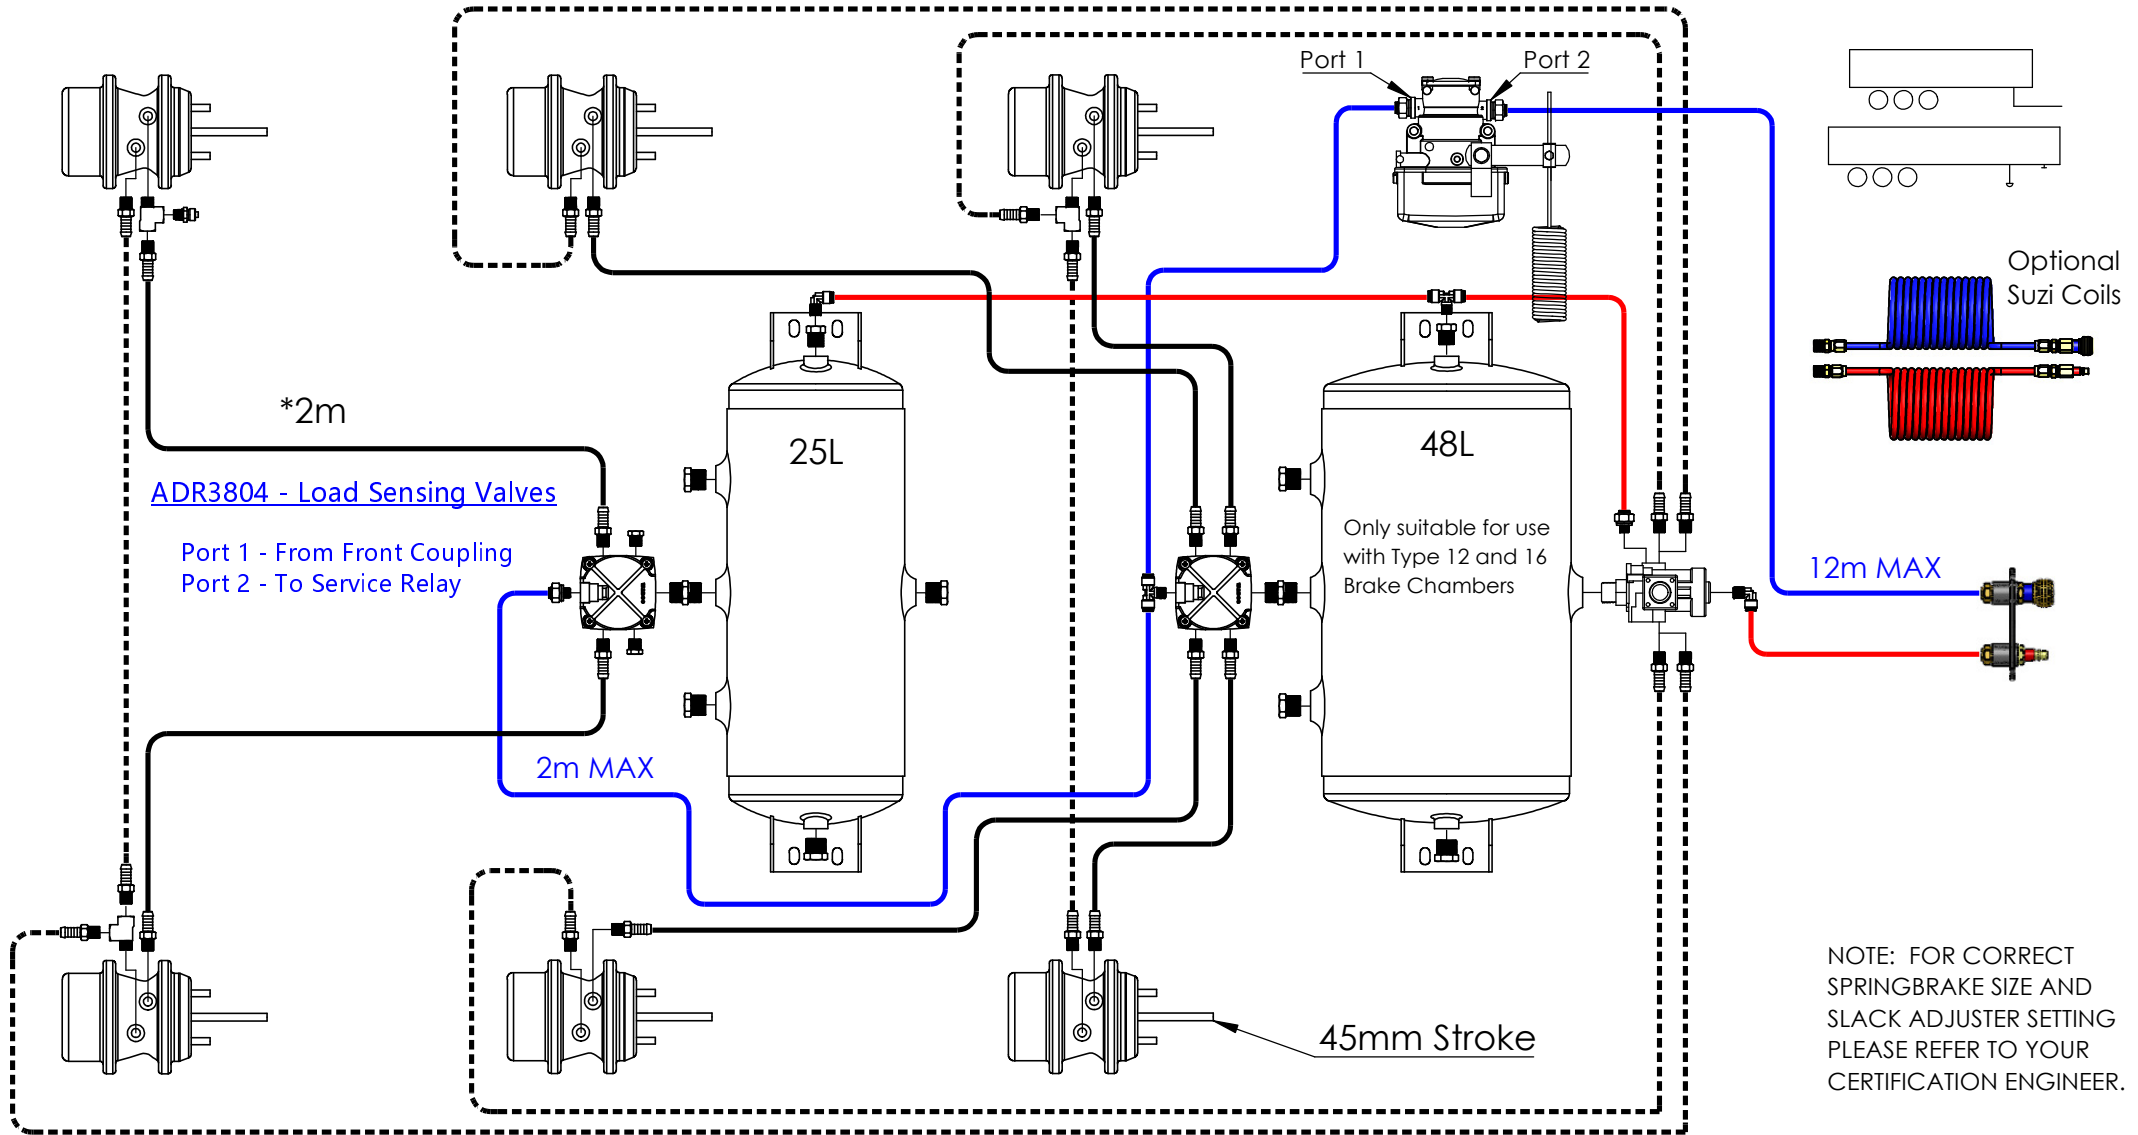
Port 1

Port 2

Optional Suzi Coils

*2m

ADR3804 - Load Sensing Valves

Port 1 - From Front Coupling
Port 2 - To Service Relay

25L

48L

Only suitable for use with Type 12 and 16 Brake Chambers

12m MAX

2m MAX

45mm Stroke

NOTE: FOR CORRECT SPRINGBRAKE SIZE AND SLACK ADJUSTER SETTING PLEASE REFER TO YOUR CERTIFICATION ENGINEER.